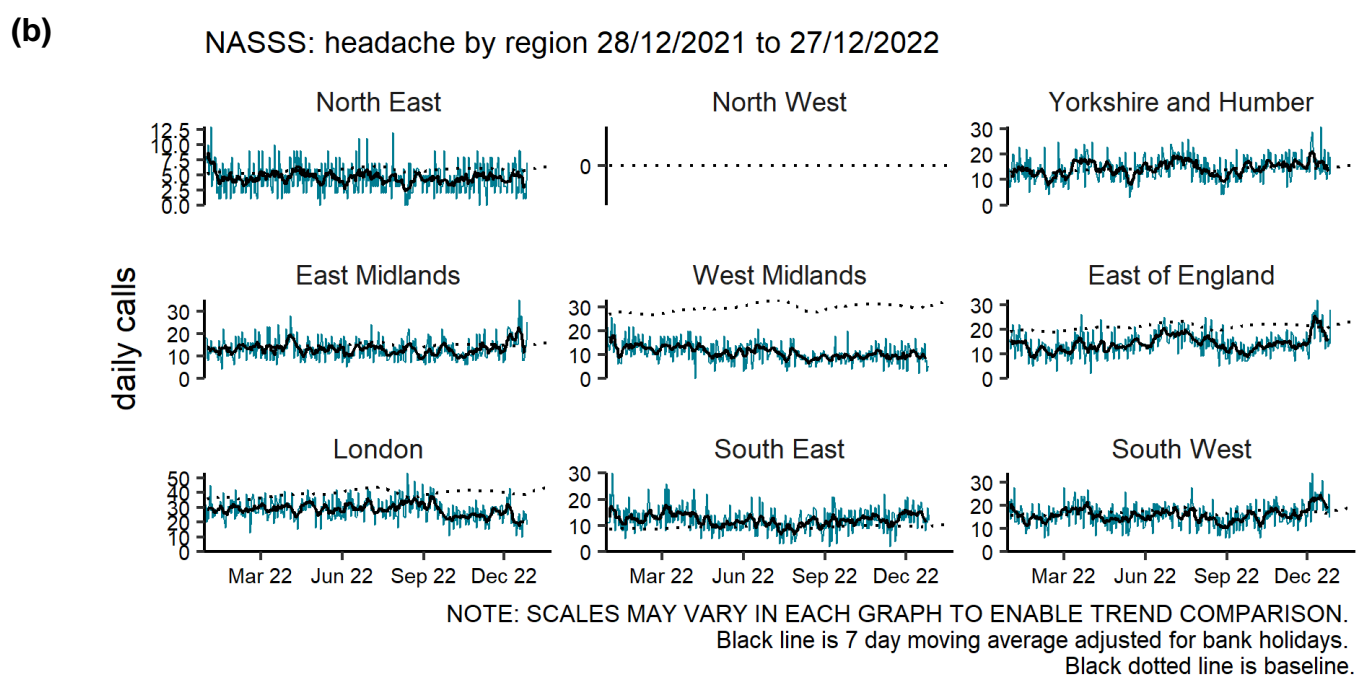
(b)

NASSS: headache by region 28/12/2021 to 27/12/2022

daily calls

North East
12.5
10.0
7.5
5.0
2.5
0.0

North West
0

Yorkshire and Humber
30
20
10
0

East Midlands
30
20
10
0

West Midlands
30
20
10
0

East of England
30
20
10
0

London
50
40
30
20
10
0
Mar 22 Jun 22 Sep 22 Dec 22

South East
30
20
10
0
Mar 22 Jun 22 Sep 22 Dec 22

South West
30
20
10
0
Mar 22 Jun 22 Sep 22 Dec 22

NOTE: SCALES MAY VARY IN EACH GRAPH TO ENABLE TREND COMPARISON.
Black line is 7 day moving average adjusted for bank holidays.
Black dotted line is baseline.